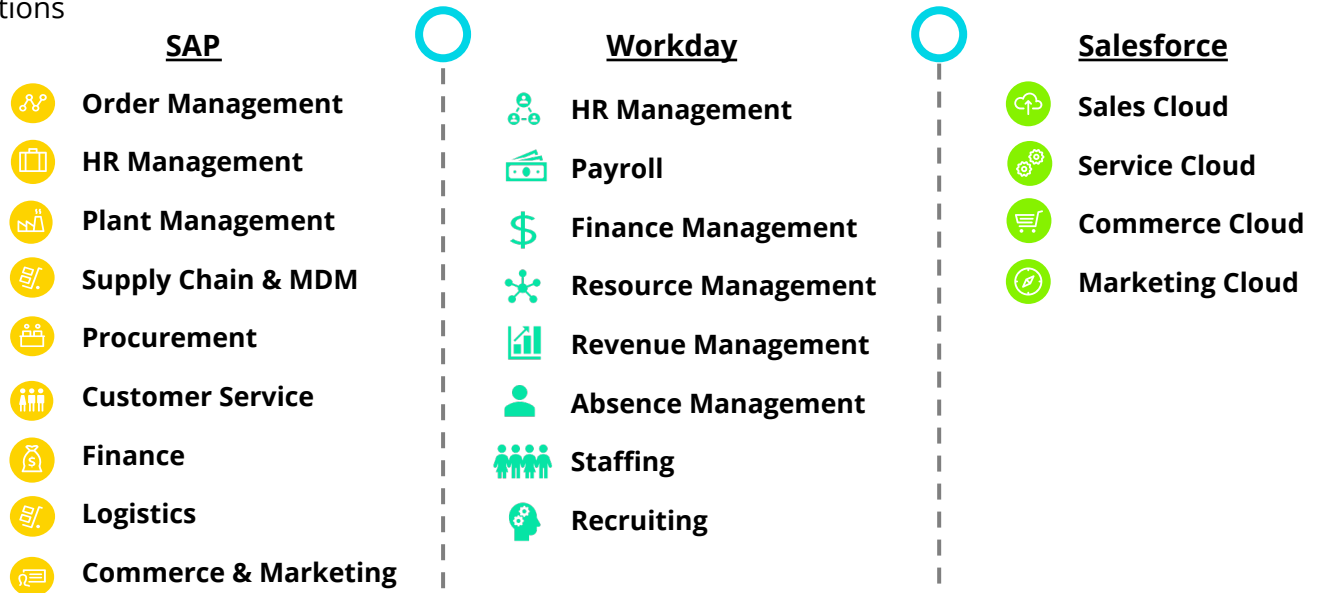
tions

SAP

Order Management
HR Management
Plant Management
Supply Chain & MDM
Procurement
Customer Service
Finance
Logistics
Commerce & Marketing

Workday

HR Management
Payroll
Finance Management
Resource Management
Revenue Management
Absence Management
Staffing
Recruiting

Salesforce

Sales Cloud
Service Cloud
Commerce Cloud
Marketing Cloud